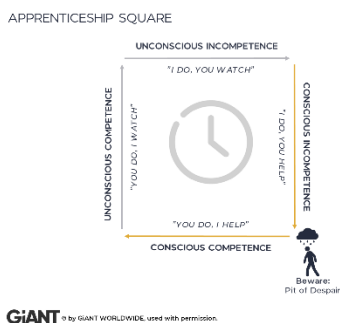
APPRENTICESHIP SQUARE

UNCONSCIOUS INCOMPETENCE

"I DO, YOU WATCH"

CONSCIOUS INCOMPETENCE

"I DO, YOU HELP"

UNCONSCIOUS COMPETENCE

"YOU DO, I WATCH"

"YOU DO, I HELP"

CONSCIOUS COMPETENCE

Beware: Pit of Despair

GiANT © by GiANT WORLDWIDE, used with permission.